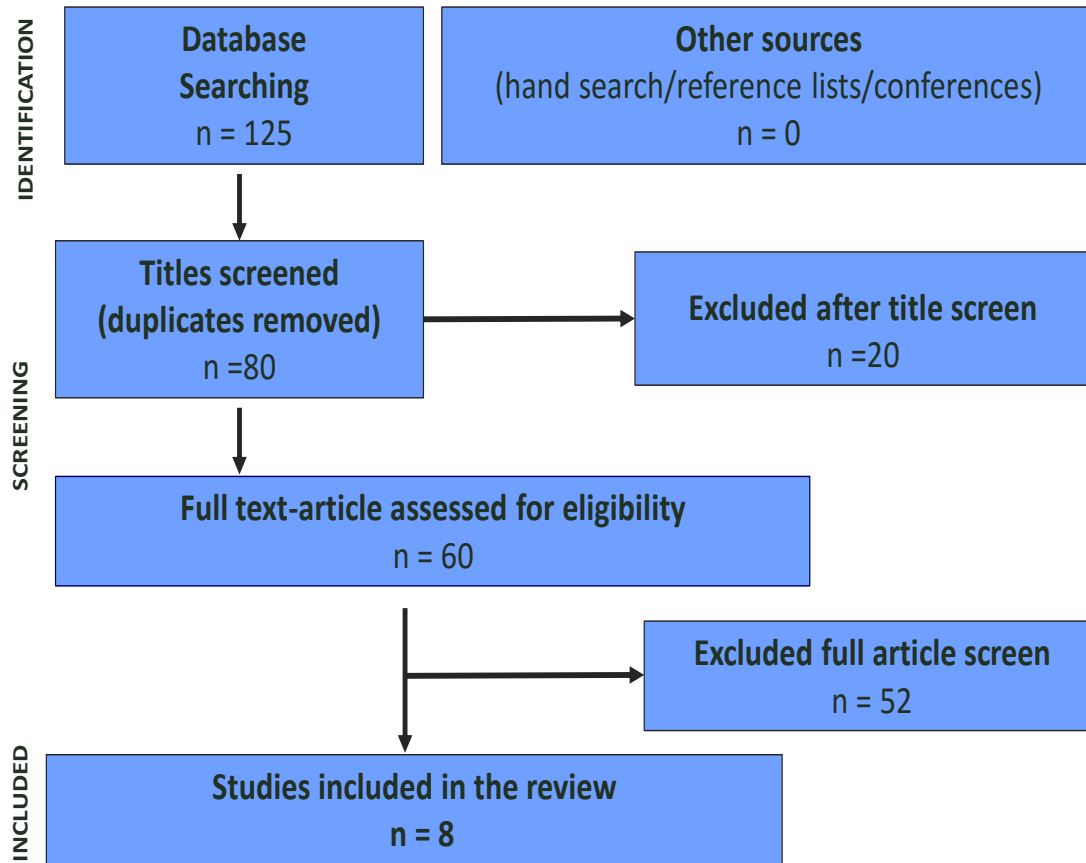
IDENTIFICATION

Database Searching
n = 125

Other sources
(hand search/reference lists/conferences)
n = 0

SCREENING

Titles screened
(duplicates removed)
n =80

Excluded after title screen
n =20

Full text-article assessed for eligibility
n = 60

Excluded full article screen
n = 52

INCLUDED

Studies included in the review
n = 8